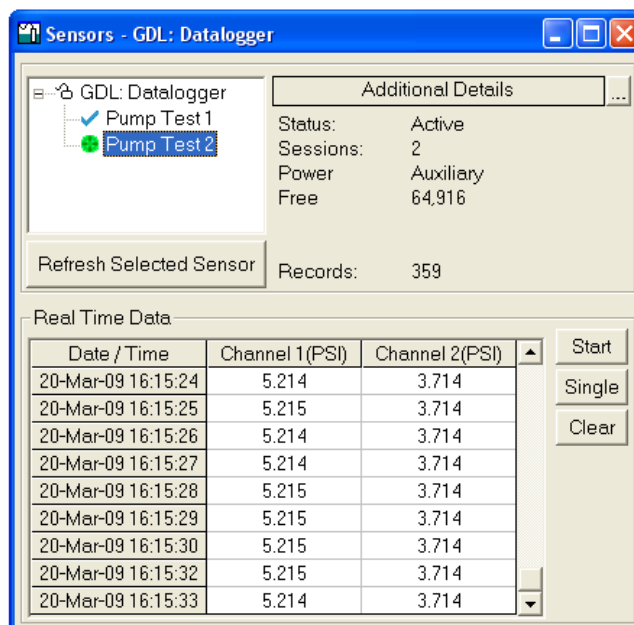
Sensors - GDL: Datalogger

GDL: Datalogger
Pump Test 1
Pump Test 2

Additional Details
...

| Status: | Active |
|---|---|
| Sessions: | 2 |
| Power | Auxiliary |
| Free | 64,916 |

Refresh Selected Sensor

Records: 359

Real Time Data

| Date / Time | Channel 1(PSI) | Channel 2(PSI) |
|---|---|---|
| 20-Mar-09 16:15:24 | 5.214 | 3.714 |
| 20-Mar-09 16:15:25 | 5.215 | 3.714 |
| 20-Mar-09 16:15:26 | 5.214 | 3.714 |
| 20-Mar-09 16:15:27 | 5.214 | 3.714 |
| 20-Mar-09 16:15:28 | 5.215 | 3.714 |
| 20-Mar-09 16:15:29 | 5.215 | 3.714 |
| 20-Mar-09 16:15:30 | 5.215 | 3.714 |
| 20-Mar-09 16:15:32 | 5.215 | 3.714 |
| 20-Mar-09 16:15:33 | 5.214 | 3.714 |

Start
Single
Clear